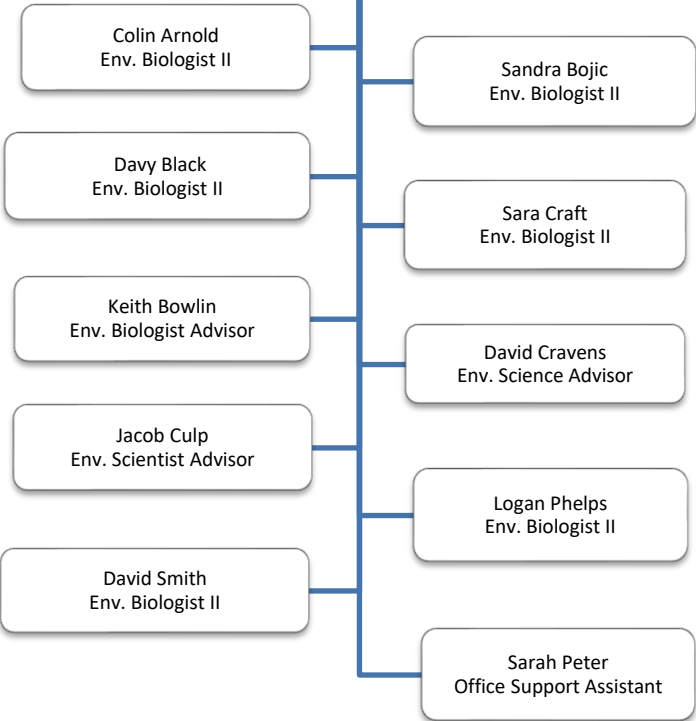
Colin Arnold
Env. Biologist II

Sandra Bojic
Env. Biologist II

Davy Black
Env. Biologist II

Sara Craft
Env. Biologist II

Keith Bowlin
Env. Biologist Advisor

David Cravens
Env. Science Advisor

Jacob Culp
Env. Scientist Advisor

Logan Phelps
Env. Biologist II

David Smith
Env. Biologist II

Sarah Peter
Office Support Assistant